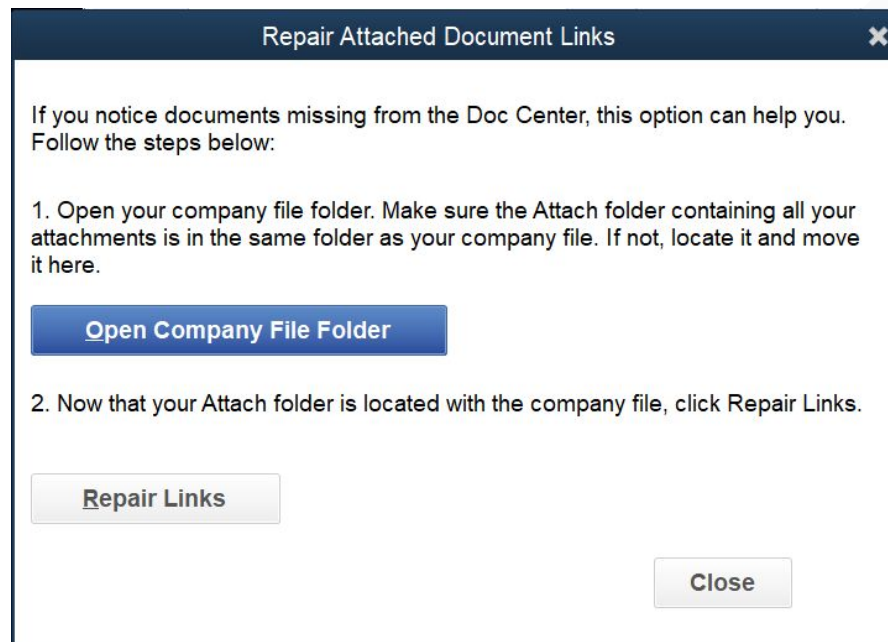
Repair Attached Document Links

If you notice documents missing from the Doc Center, this option can help you. Follow the steps below:

1. Open your company file folder. Make sure the Attach folder containing all your attachments is in the same folder as your company file. If not, locate it and move it here.

Open Company File Folder

2. Now that your Attach folder is located with the company file, click Repair Links.

Repair Links

Close